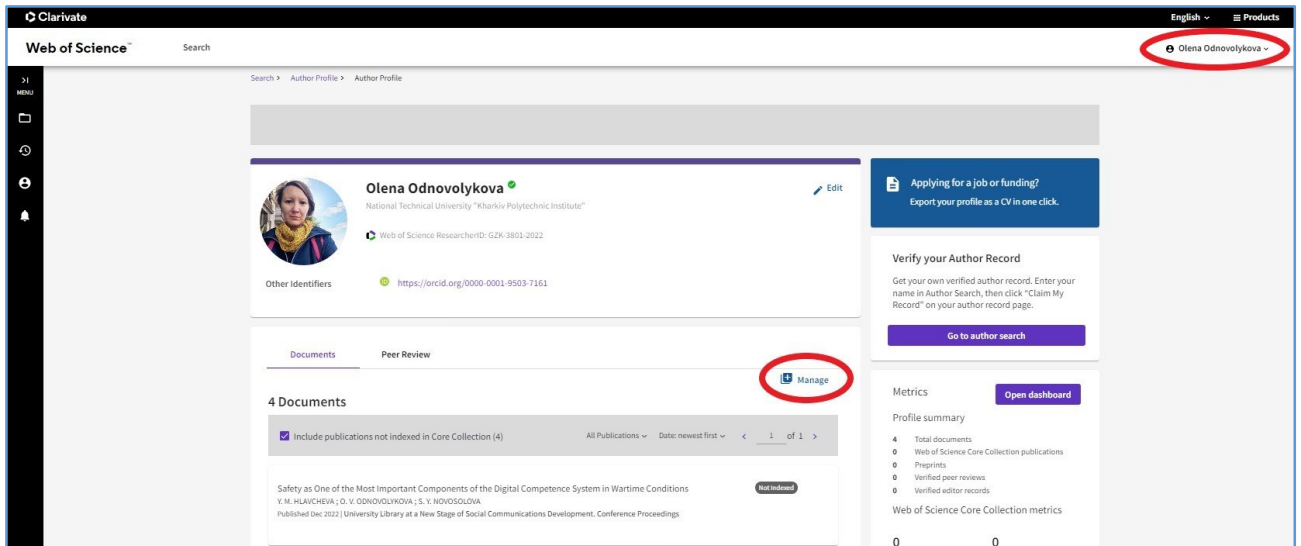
Clarivate

English ∨ ≡ Products

Web of Science™ Search

Olena Odnovolykova ∨

MENU

Search > Author Profile > Author Profile

Olena Odnovolykova

National Technical University "Kharkiv Polytechnic Institute"

Web of Science ResearcherID: GZK-3801-2022

Edit

Other Identifiers

https://orcid.org/0000-0001-9503-7161

Applying for a job or funding?

Export your profile as a CV in one click.

Verify your Author Record

Get your own verified author record. Enter your name in Author Search, then click "Claim My Record" on your author record page.

Go to author search

Documents Peer Review

Manage

4 Documents

Include publications not indexed in Core Collection (4)

All Publications ∨ Date: newest first ∨ < 1 of 1 >

Safety as One of the Most Important Components of the Digital Competence System in Wartime Conditions

Not Indexed

Y. M. HLAVCHEVA ; O. V. ODNOVOLYKOVA ; S. Y. NOVOSOLOVA

Published Dec 2022 | University Library at a New Stage of Social Communications Development. Conference Proceedings

Metrics

Open dashboard

Profile summary

4 Total documents

0 Web of Science Core Collection publications

0 Preprints

0 Verified peer reviews

0 Verified editor records

Web of Science Core Collection metrics

0 0